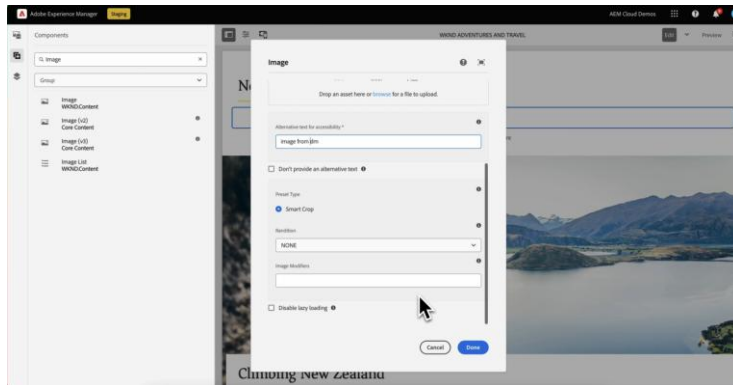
Adobe Experience Manager Staging

AEM Cloud Demos

Components

Q Image

Group

Image
WKND.Content

Image (v2)
Core Content

Image (v3)
Core Content

Image List
WKND.Content

WKND ADVENTURES AND TRAVEL

Edit

Preview

N

Image

Drop an asset here or browse for a file to upload.

Alternative text for accessibility *

image from dm

Don't provide an alternative text

Preset Type

Smart Crop

Rendition

NONE

Image Modifiers

Disable lazy loading

Cancel

Done

Climbing New Zealand